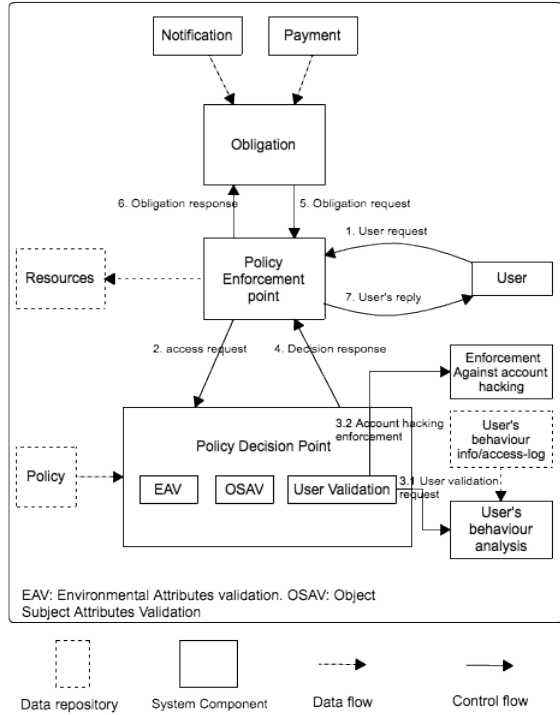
Notification

Payment

Obligation

6. Obligation response

5. Obligation request

1. User request

Resources

Policy Enforcement point

User

7. User's reply

2. access request

4. Decision response

Enforcement Against account hacking

3.2 Account hacking enforcement

User's behaviour info/access-log

Policy Decision Point

Policy

EAV

OSAV

User Validation

3.1 User validation request

User's behaviour analysis

EAV: Environmental Attributes validation. OSAV: Object Subject Attributes Validation

Data repository

System Component

Data flow

Control flow